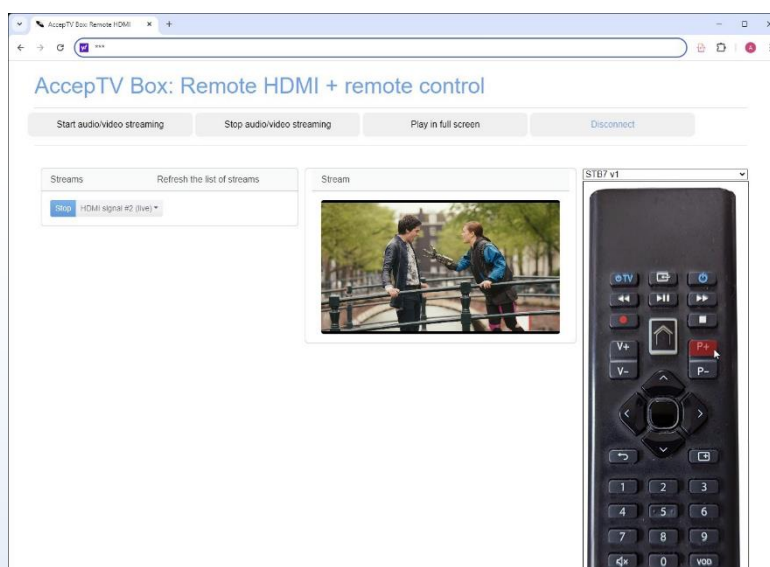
AccepTV Box: Remote HDMI ×

***

AccepTV Box: Remote HDMI + remote control

Start audio/video streaming | Stop audio/video streaming | Play in full screen | Disconnect

Streams | Refresh the list of streams

Stop | HDMI signal #2 (live)

Stream

STB7 v1

TV

V+
V-
P+
P-

1 2 3
4 5 6
7 8 9
0 VOD